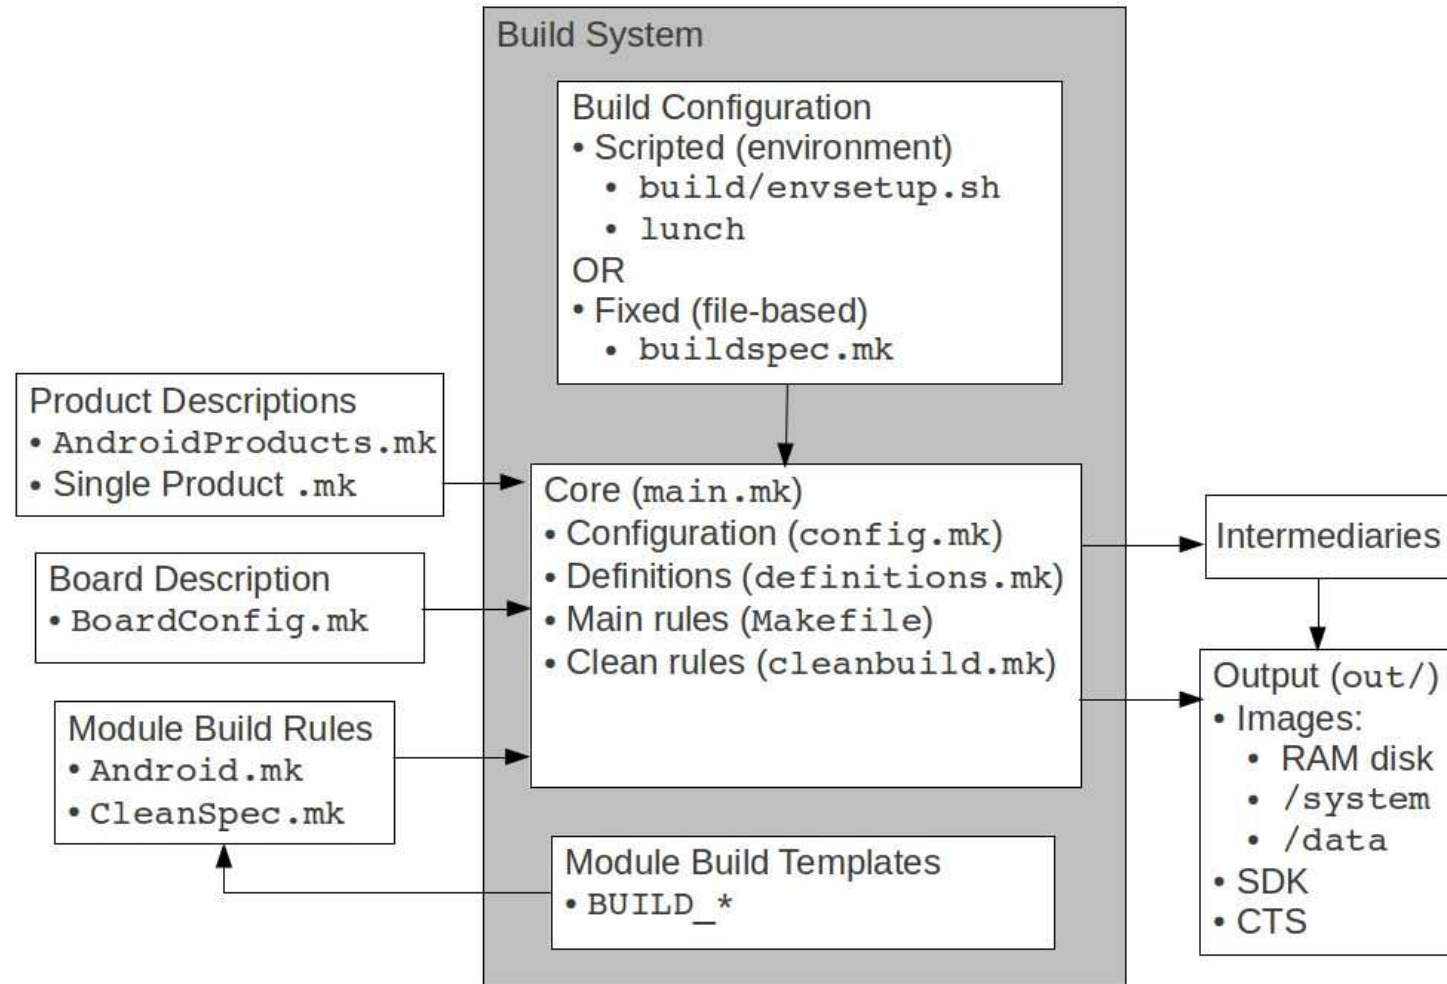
Build System

Build Configuration
• Scripted (environment)
• build/envsetup.sh
• lunch
OR
• Fixed (file-based)
• buildspec.mk

Product Descriptions
• AndroidProducts.mk
• Single Product .mk

Board Description
• BoardConfig.mk

Module Build Rules
• Android.mk
• CleanSpec.mk

Core (main.mk)
• Configuration (config.mk)
• Definitions (definitions.mk)
• Main rules (Makefile)
• Clean rules (cleanbuild.mk)

Module Build Templates
• BUILD_*

Intermediaries

Output (out/)
• Images:
• RAM disk
• /system
• /data
• SDK
• CTS